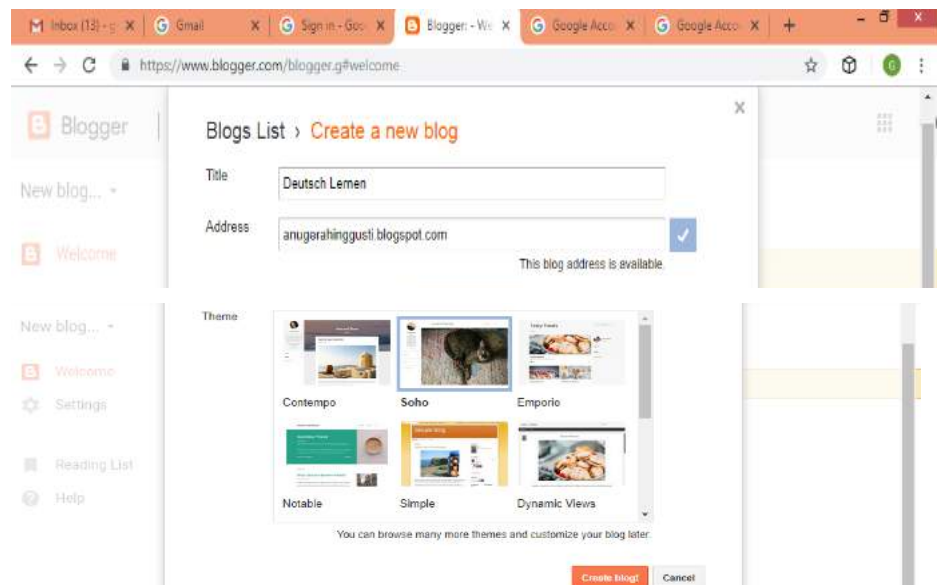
Inbox (13) - g ×
Gmail ×
Sign in - Goo ×
Blogger: - We ×
Google Acco ×
Google Acco ×
+

https://www.blogger.com/blogger.g#welcome

Blogger

New blog...

Welcome

Blogs List › Create a new blog

Title
Deutsch Lernen

Address
anugerahinggusti.blogspot.com

This blog address is available.

New blog...

Welcome

Settings

Reading List

Help

Theme

Contempo
Soho
Emporio
Notable
Simple
Dynamic Views

You can browse many more themes and customize your blog later.

Create blog!
Cancel